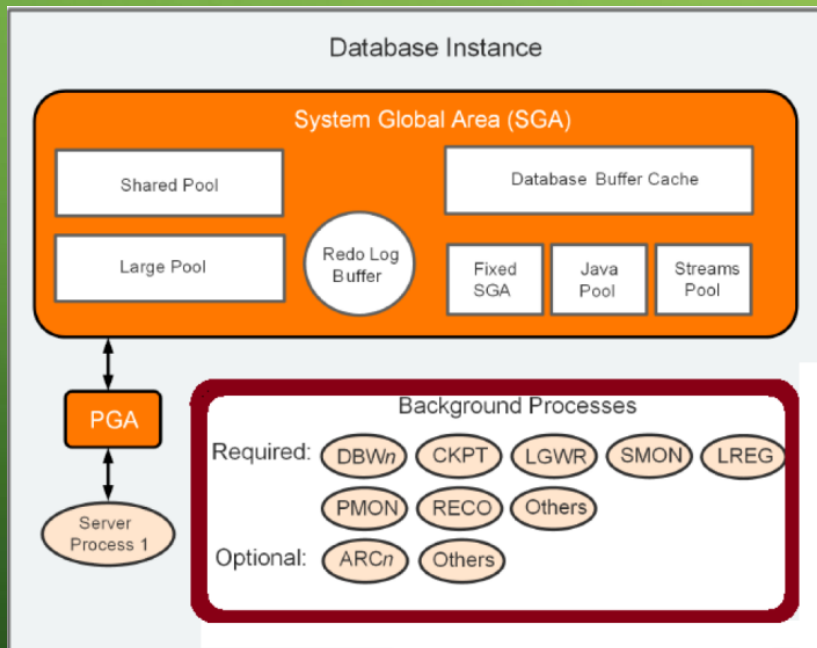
Database Instance

System Global Area (SGA)

Shared Pool

Large Pool

Redo Log Buffer

Database Buffer Cache

Fixed SGA

Java Pool

Streams Pool

PGA

Server Process 1

Background Processes

Required: DBW*n* CKPT LGWR SMON LREG

PMON RECO Others

Optional: ARC*n* Others